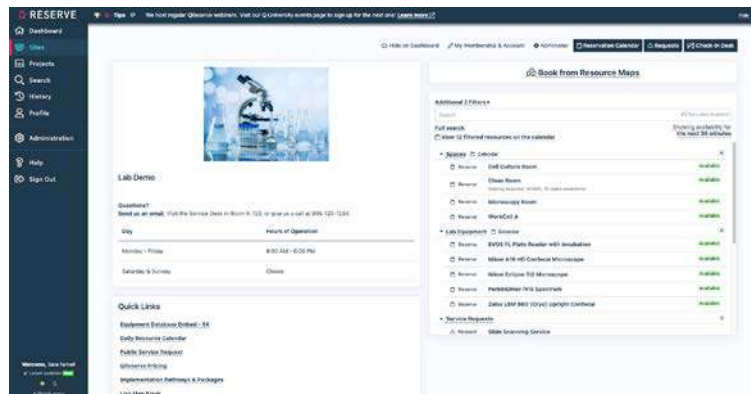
RESERVE

Tips We host regular QReserve webinars. Visit our Q-University events page to sign up for the next one! Learn more

Dashboard
Sites
Projects
Search
History
Profile
Administration
Help
Sign Out

Welcome, Sara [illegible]

Hide on Dashboard
My Membership & Account
Administer
Reservation Calendar
Requests
Check-In Desk

Lab Demo

Questions?
Send us an email. Visit the Service Desk in Room B-123, or give us a call at 905-123-1234

| Day | Hours of Operation |
|---|---|
| Monday - Friday | 8:00 AM - 6:00 PM |
| Saturday & Sunday | Closed |

Quick Links

Equipment Database Embed - 5X
Daily Resource Calendar
Public Service Request
QReserve Pricing
Implementation Pathways & Packages
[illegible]

Book from Resource Maps

Additional 2 Filters
Search
Full search
Show 12 filtered resources on the calendar
Showing availability for the next 30 minutes

Spaces Calendar
Reserve Cell Culture Room Available
Reserve Clean Room Available
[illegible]
Reserve Microscopy Room Available
Reserve WorkCell A Available

Lab Equipment Calendar
Reserve EVOS FL Plate Reader with Incubation Available
Reserve Nikon A1R HD Confocal Microscope Available
Reserve Nikon Eclipse Ti2 Microscope Available
Reserve PerkinElmer IVIS Spectrum Available
Reserve Zeiss LSM 880 (Cryo) Upright Confocal Available

Service Requests
Request Slide Scanning Service